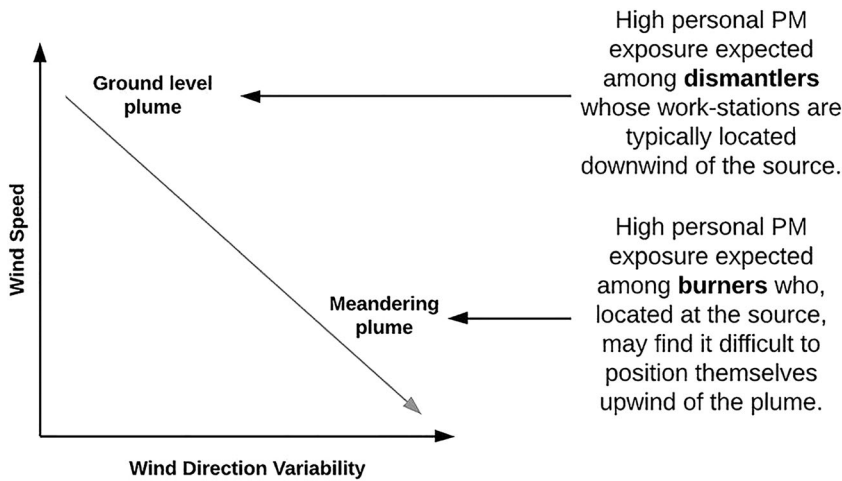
Wind Speed

Ground level plume

Meandering plume

Wind Direction Variability

High personal PM exposure expected among **dismantlers** whose work-stations are typically located downwind of the source.

High personal PM exposure expected among **burners** who, located at the source, may find it difficult to position themselves upwind of the plume.